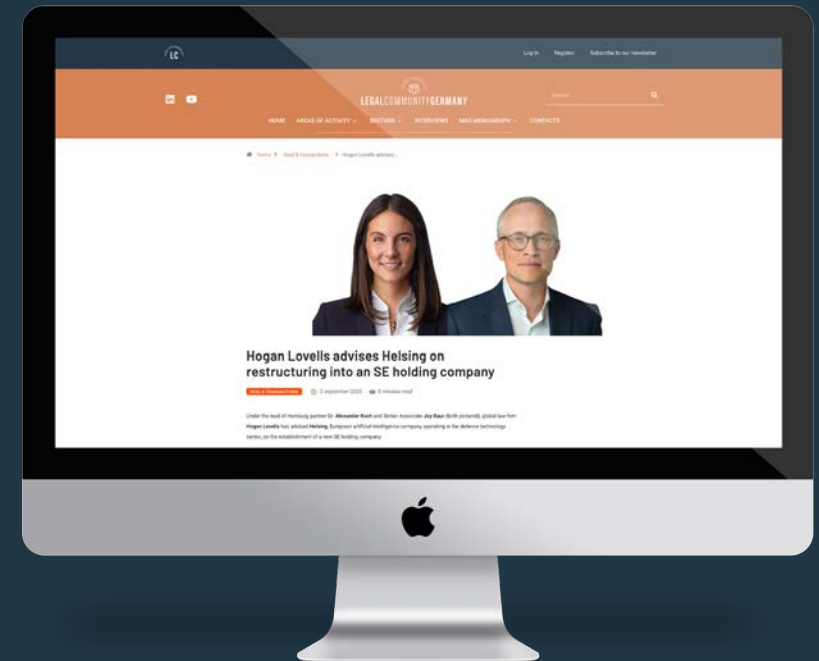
LC

Log in Register Subscribe to our newsletter

LEGALCOMMUNITYGERMANY

Search

HOME AREAS OF ACTIVITY SECTORS INTERVIEWS MAG MONOGRAPH CONTACTS

Home > Deal & transactions > Hogan Lovells advises...

Hogan Lovells advises Helsing on restructuring into an SE holding company

DEAL & TRANSACTIONS 3 september 2025 3 minutes read

Under the lead of Hamburg partner Dr. Alexander Koch and Senior Associate Joy Baur (both pictured), global law firm Hogan Lovells has advised Helsing, European artificial intelligence company operating in the defence technology sector, on the establishment of a new SE holding company.